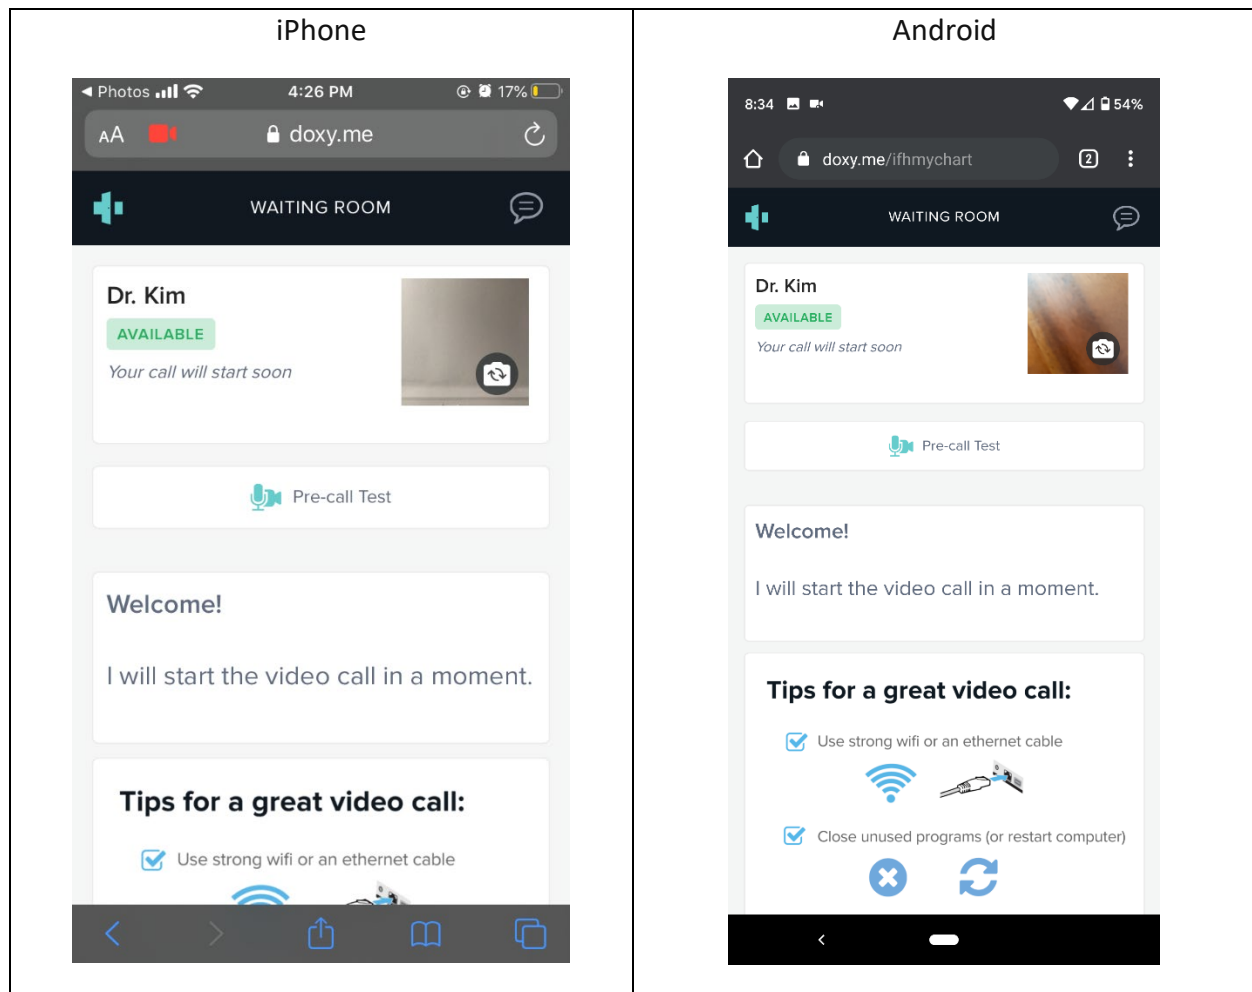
| iPhone | Android |
|---|---|
| ◀ Photos 4:26 PM 17% | 8:34 54% |
| AA doxy.me | doxy.me/ifhmychart 2 |

iPhone

◀ Photos 4:26 PM 17%

AA doxy.me

WAITING ROOM

Dr. Kim

AVAILABLE

Your call will start soon

Pre-call Test

Welcome!

I will start the video call in a moment.

Tips for a great video call:

Use strong wifi or an ethernet cable

Android

8:34 54%

doxy.me/ifhmychart 2

WAITING ROOM

Dr. Kim

AVAILABLE

Your call will start soon

Pre-call Test

Welcome!

I will start the video call in a moment.

Tips for a great video call:

Use strong wifi or an ethernet cable

Close unused programs (or restart computer)